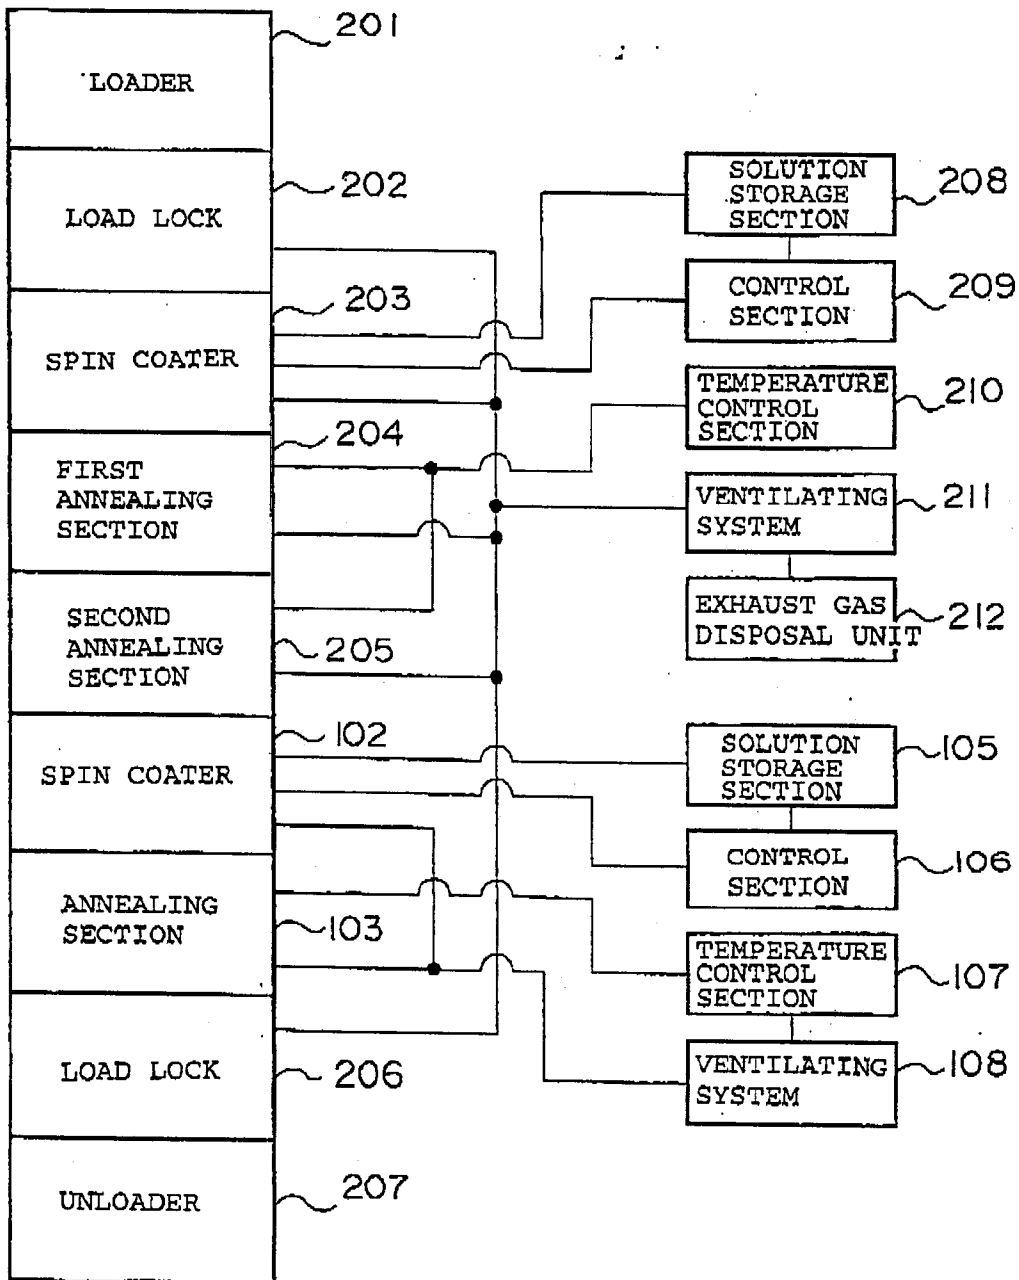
LOADER
201

LOAD LOCK
202

SPIN COATER
203

FIRST ANNEALING SECTION
204

SECOND ANNEALING SECTION
205

SPIN COATER
102

ANNEALING SECTION
103

LOAD LOCK
206

UNLOADER
207

SOLUTION STORAGE SECTION
208

CONTROL SECTION
209

TEMPERATURE CONTROL SECTION
210

VENTILATING SYSTEM
211

EXHAUST GAS DISPOSAL UNIT
212

SOLUTION STORAGE SECTION
105

CONTROL SECTION
106

TEMPERATURE CONTROL SECTION
107

VENTILATING SYSTEM
108